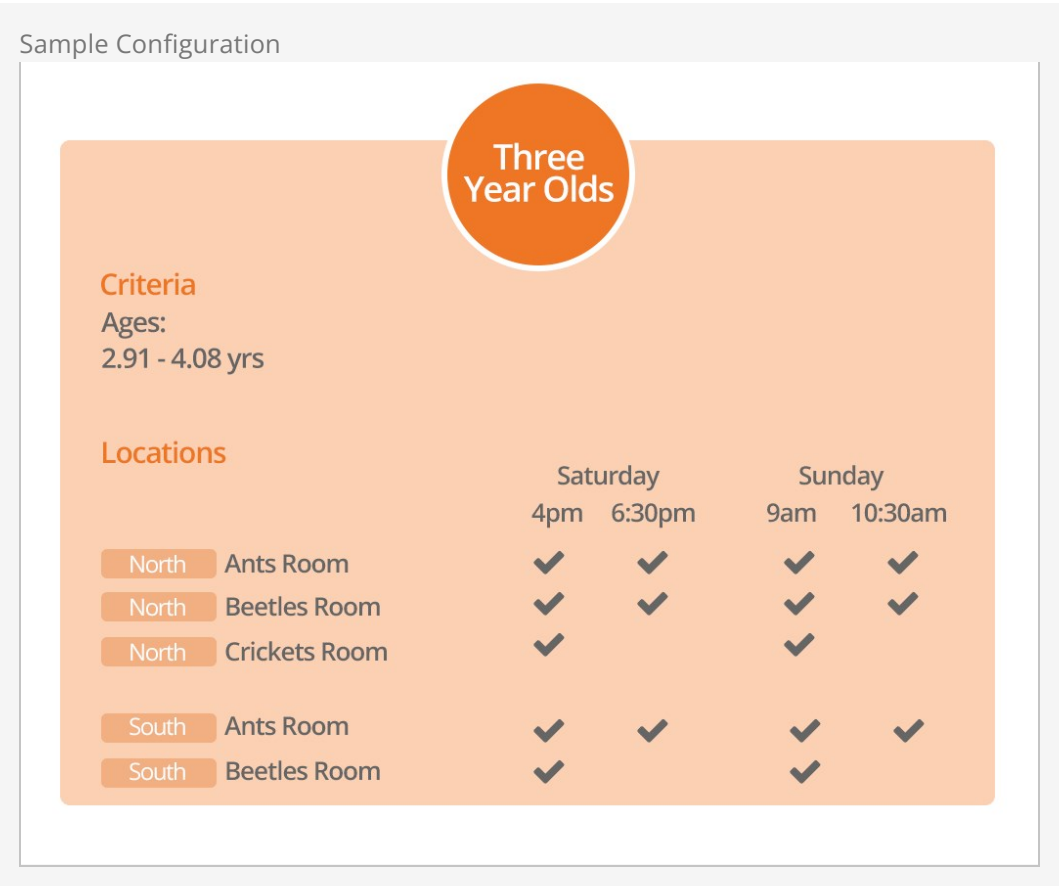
Sample Configuration

Three Year Olds

Criteria
Ages:
2.91 - 4.08 yrs

Locations

| | Saturday 4pm | Saturday 6:30pm | Sunday 9am | Sunday 10:30am |
|---|---|---|---|---|
| North Ants Room | ✔ | ✔ | ✔ | ✔ |
| North Beetles Room | ✔ | ✔ | ✔ | ✔ |
| North Crickets Room | ✔ | | ✔ | |
| South Ants Room | ✔ | ✔ | ✔ | ✔ |
| South Beetles Room | ✔ | | ✔ | |